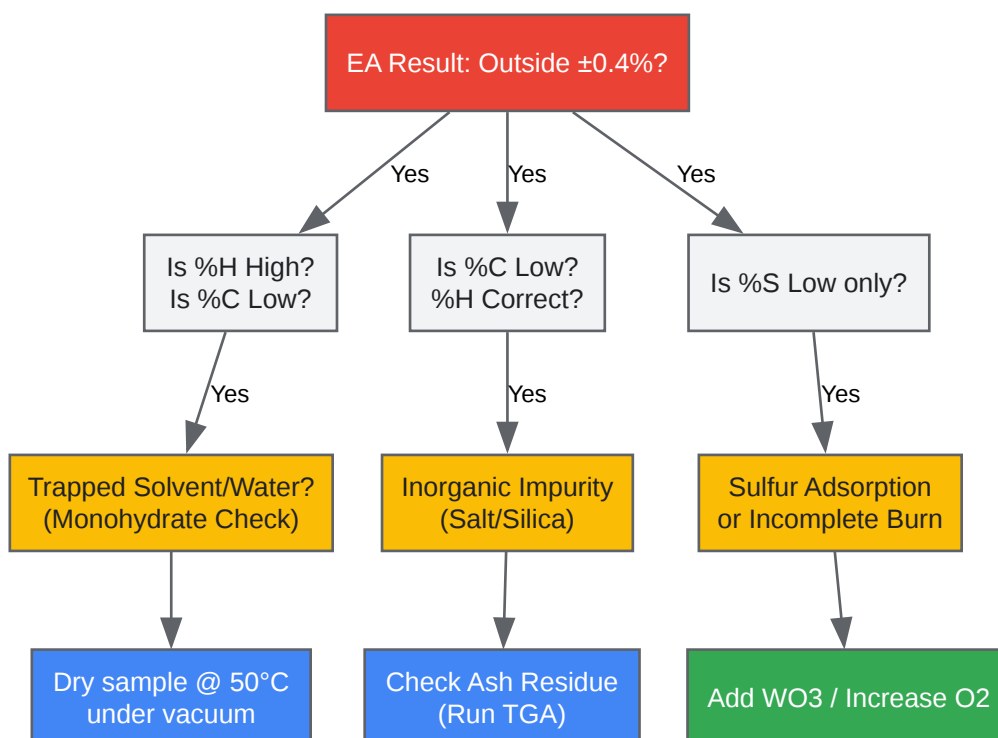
EA Result: Outside ±0.4%?

Yes

Yes

Yes

Is %H High?
Is %C Low?

Is %C Low?
%H Correct?

Is %S Low only?

Yes

Yes

Yes

Trapped Solvent/Water?
(Monohydrate Check)

Inorganic Impurity
(Salt/Silica)

Sulfur Adsorption
or Incomplete Burn

Dry sample @ 50°C
under vacuum

Check Ash Residue
(Run TGA)

Add WO3 / Increase O2